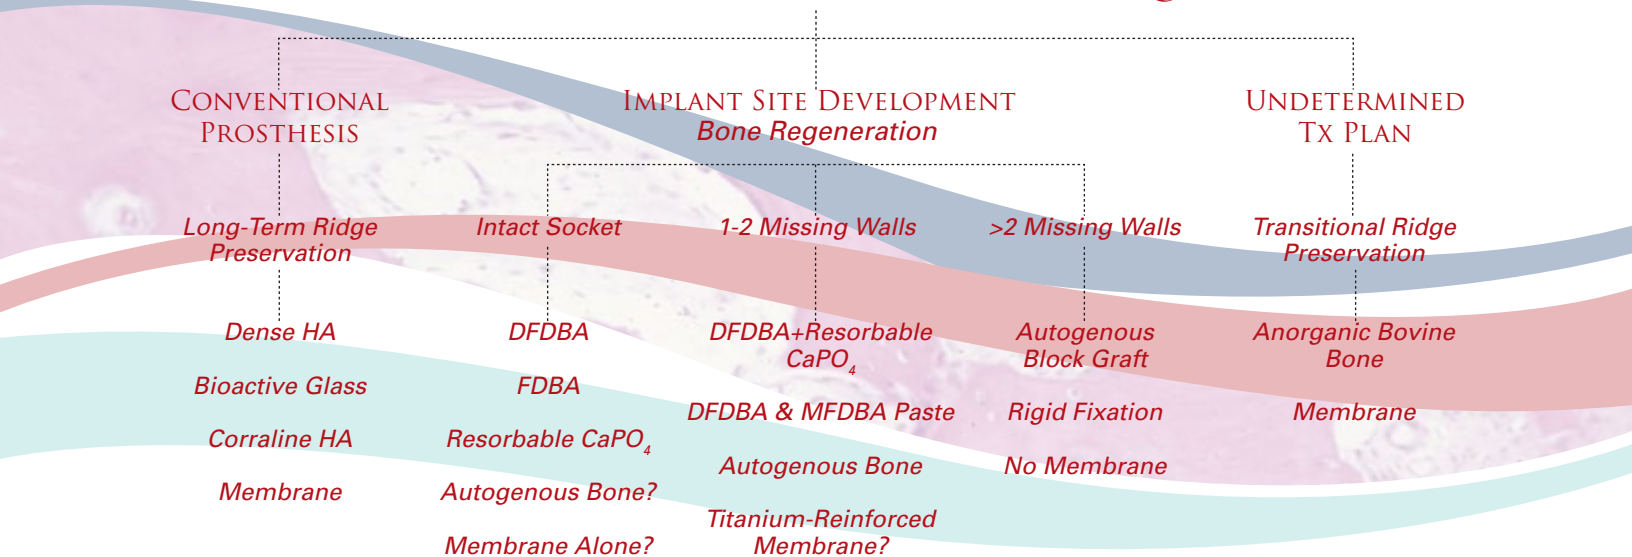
Conventional Prosthesis

Implant Site Development
Bone Regeneration

Undetermined Tx Plan

Long-Term Ridge Preservation

Dense HA

Bioactive Glass

Corraline HA

Membrane

Intact Socket

DFDBA

FDBA

Resorbable $CaPO_4$

Autogenous Bone?

Membrane Alone?

1-2 Missing Walls

DFDBA+Resorbable $CaPO_4$

DFDBA & MFDBA Paste

Autogenous Bone

Titanium-Reinforced Membrane?

>2 Missing Walls

Autogenous Block Graft

Rigid Fixation

No Membrane

Transitional Ridge Preservation

Anorganic Bovine Bone

Membrane